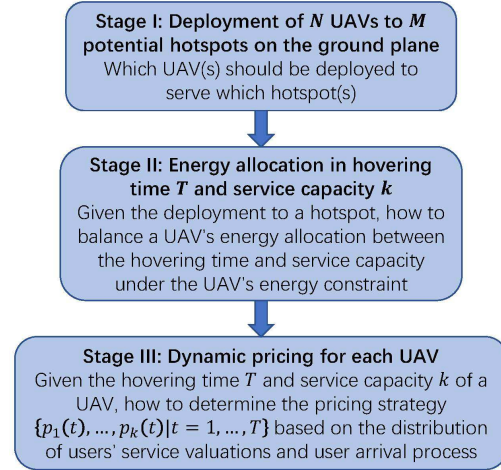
Stage I: Deployment of $N$ UAVs to $M$ potential hotspots on the ground plane

Which UAV(s) should be deployed to serve which hotspot(s)

Stage II: Energy allocation in hovering time $T$ and service capacity $k$

Given the deployment to a hotspot, how to balance a UAV's energy allocation between the hovering time and service capacity under the UAV's energy constraint

Stage III: Dynamic pricing for each UAV

Given the hovering time $T$ and service capacity $k$ of a UAV, how to determine the pricing strategy $\{p_1(t), \dots, p_k(t) | t = 1, \dots, T\}$ based on the distribution of users' service valuations and user arrival process